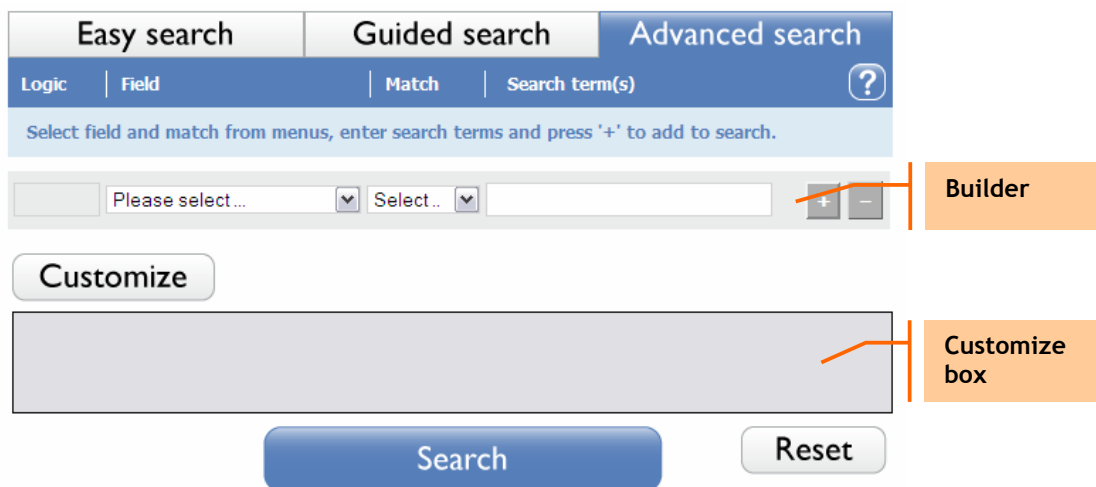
Easy search | Guided search | Advanced search

Logic | Field | Match | Search term(s) ?

Select field and match from menus, enter search terms and press '+' to add to search.

Please select ... Select .. + –

Builder

Customize

Customize box

Search

Reset